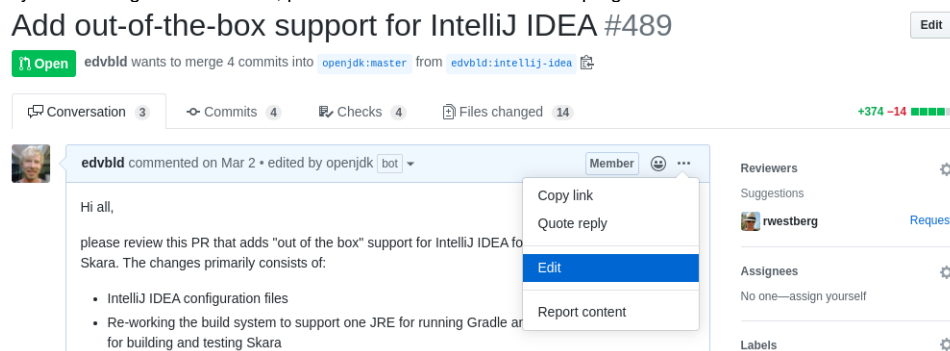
Add out-of-the-box support for IntelliJ IDEA #489

Edit

Open edvbld wants to merge 4 commits into openjdk:master from edvbld:intellij-idea

Conversation 3 Commits 4 Checks 4 Files changed 14

+374 −14

edvbld commented on Mar 2 • edited by openjdk bot

Member

Copy link
Quote reply
Edit
Report content

Hi all,

please review this PR that adds "out of the box" support for IntelliJ IDEA fo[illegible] Skara. The changes primarily consists of:

- IntelliJ IDEA configuration files
- Re-working the build system to support one JRE for running Gradle a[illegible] for building and testing Skara

Reviewers
Suggestions
rwestberg
Reques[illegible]

Assignees
No one—assign yourself

Labels